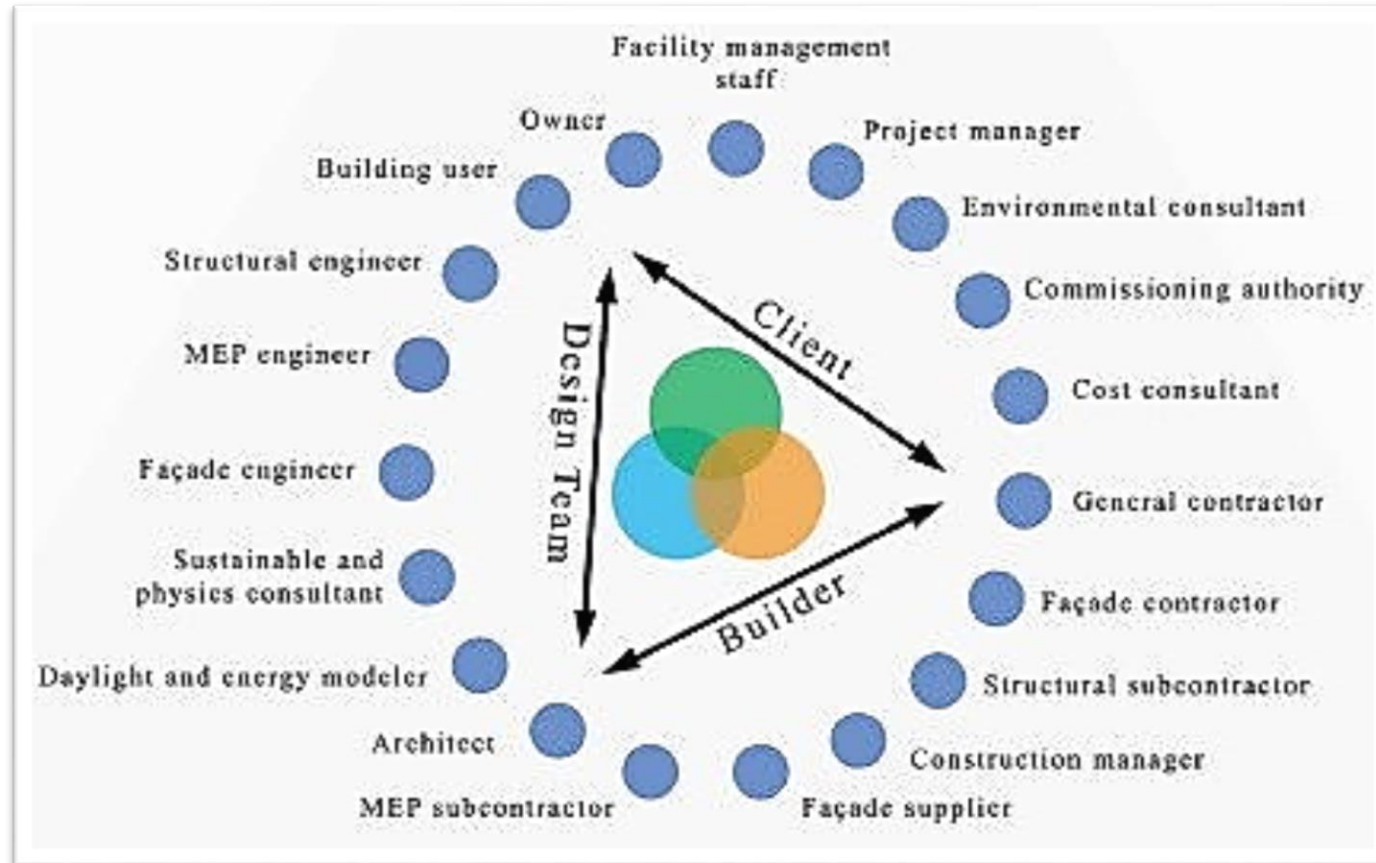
Facility management staff

Owner

Project manager

Building user

Environmental consultant

Structural engineer

Commissioning authority

MEP engineer

Cost consultant

Façade engineer

General contractor

Sustainable and physics consultant

Façade contractor

Daylight and energy modeler

Structural subcontractor

Architect

Construction manager

MEP subcontractor

Façade supplier

Design Team

Client

Builder